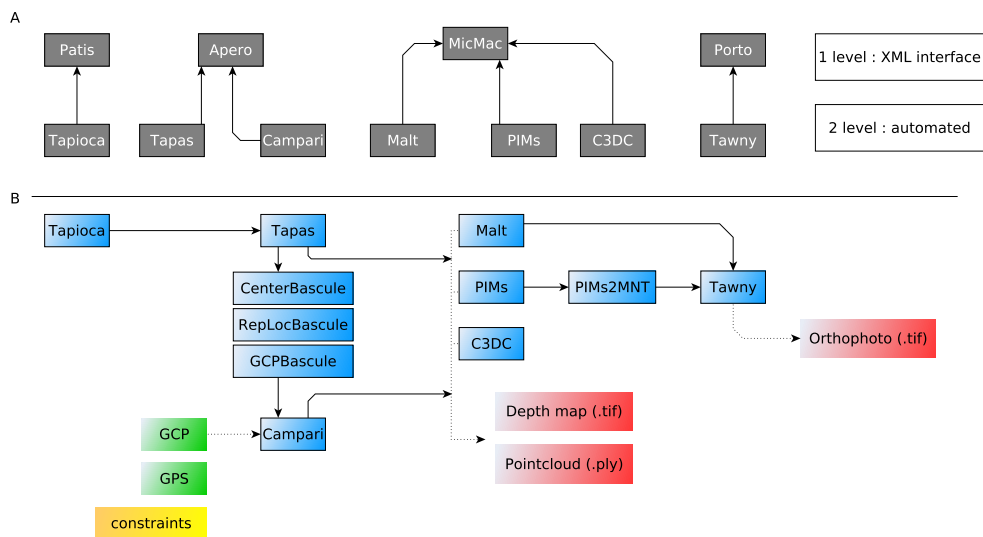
A

Patis

Tapioca

Apero

Tapas

Campari

MicMac

Malt

PIMs

C3DC

Porto

Tawny

1 level : XML interface

2 level : automated

B

Tapioca

Tapas

CenterBascule

RepLocBascule

GCPBascule

GCP

Campari

GPS

constraints

Malt

PIMs

PIMs2MNT

Tawny

C3DC

Orthophoto (.tif)

Depth map (.tif)

Pointcloud (.ply)